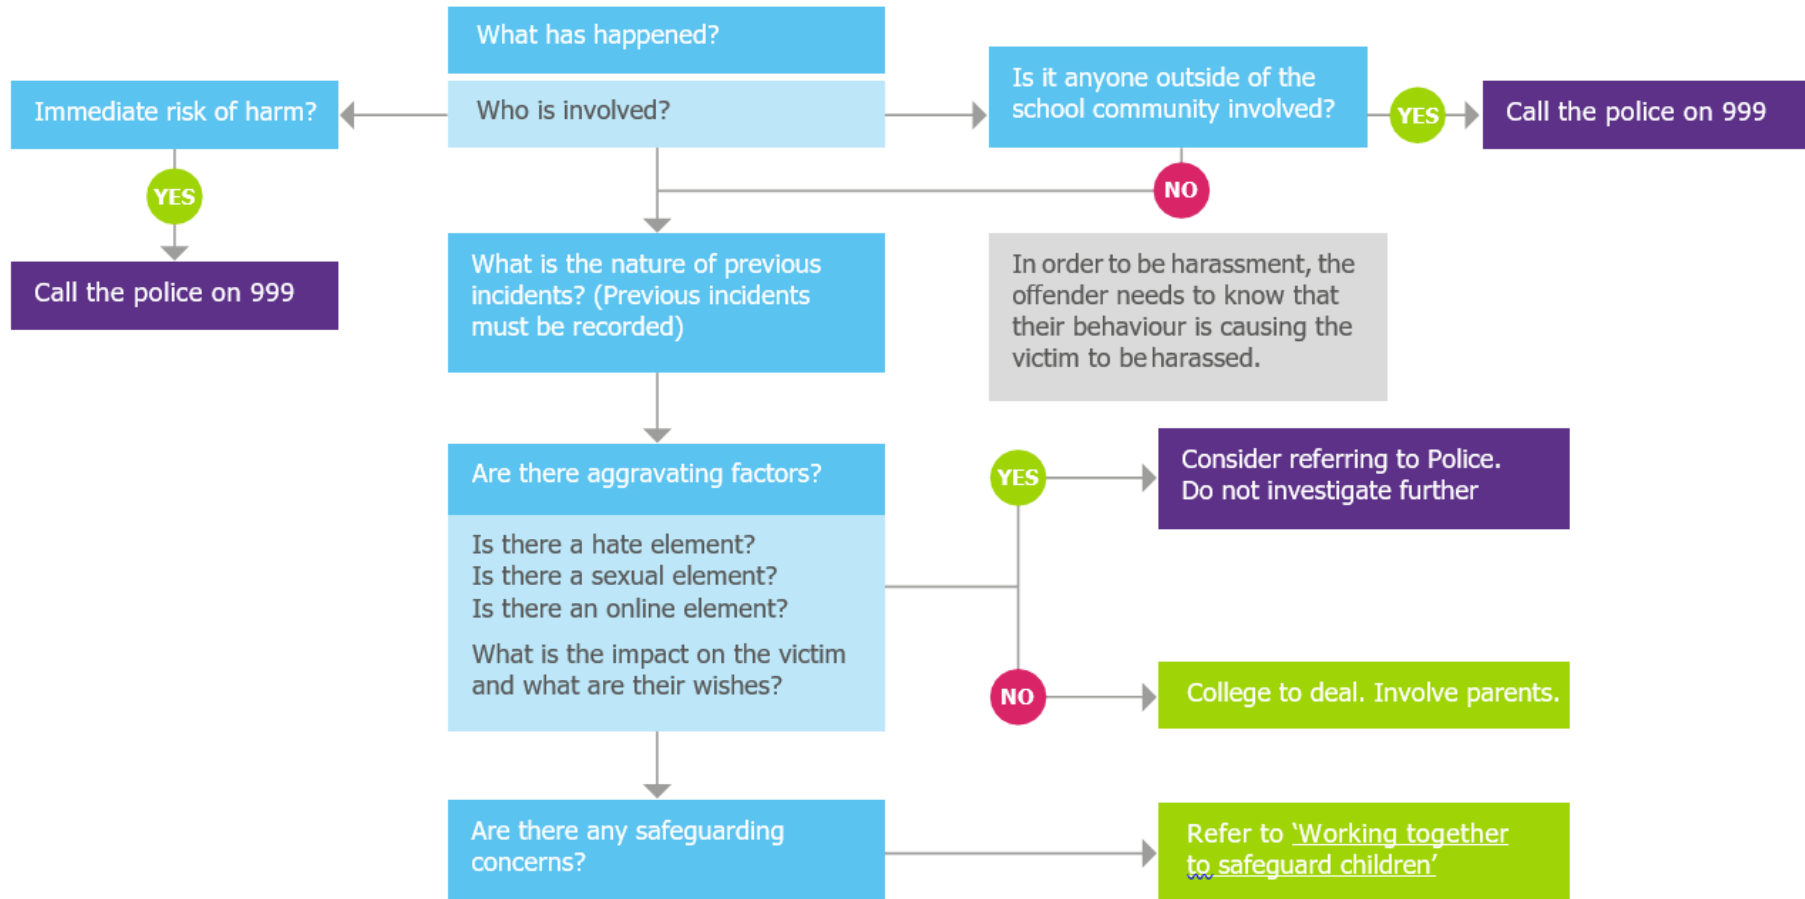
What has happened?

Who is involved?

Immediate risk of harm?

YES

Call the police on 999

Is it anyone outside of the school community involved?

YES

Call the police on 999

NO

What is the nature of previous incidents? (Previous incidents must be recorded)

In order to be harassment, the offender needs to know that their behaviour is causing the victim to be harassed.

Are there aggravating factors?

Is there a hate element?
Is there a sexual element?
Is there an online element?

What is the impact on the victim and what are their wishes?

YES

Consider referring to Police. Do not investigate further

NO

College to deal. Involve parents.

Are there any safeguarding concerns?

Refer to 'Working together to safeguard children'